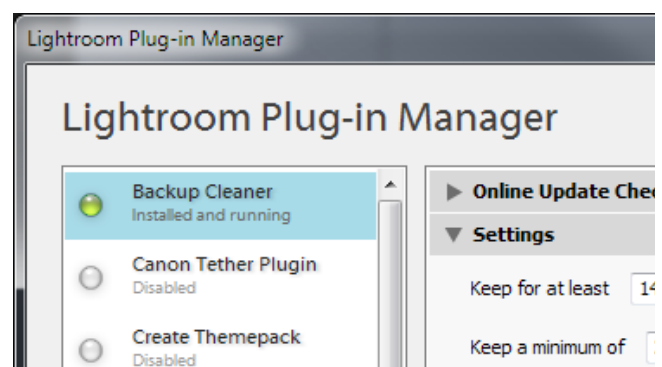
Lightroom Plug-in Manager

Lightroom Plug-in Manager

Backup Cleaner
Installed and running

Canon Tether Plugin
Disabled

Create Themepack
Disabled

Online Update Chec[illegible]

Settings

Keep for at least 14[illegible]

Keep a minimum of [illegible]